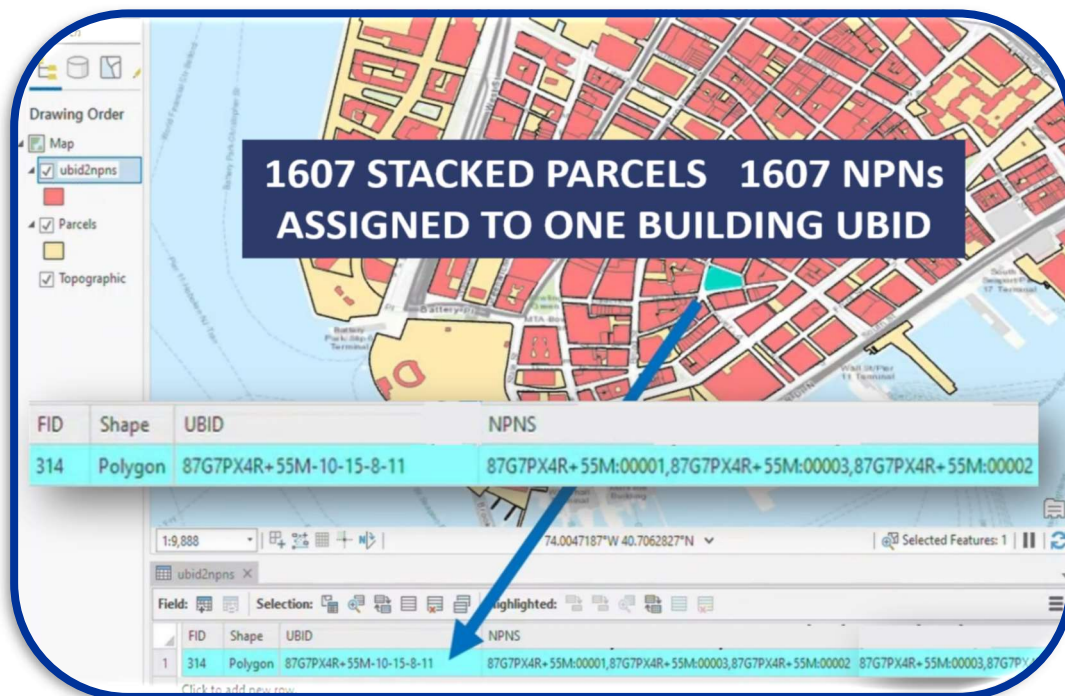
Drawing Order

Map

ubid2npns

Parcels

Topographic

1607 STACKED PARCELS 1607 NPNs
ASSIGNED TO ONE BUILDING UBID

| FID | Shape | UBID | NPNS |
|---|---|---|---|
| 314 | Polygon | 87G7PX4R+55M-10-15-8-11 | 87G7PX4R+55M:00001,87G7PX4R+55M:00003,87G7PX4R+55M:00002 |

1:9,888

74.0047187°W 40.7062827°N

Selected Features: 1

ubid2npns

Field:

Selection:

Highlighted:

| | FID | Shape | UBID | NPNS |
|---|---|---|---|---|
| 1 | 314 | Polygon | 87G7PX4R+55M-10-15-8-11 | 87G7PX4R+55M:00001,87G7PX4R+55M:00003,87G7PX4R+55M:00002 87G7PX4R+55M:00003,87G7P |

Click to add new row.